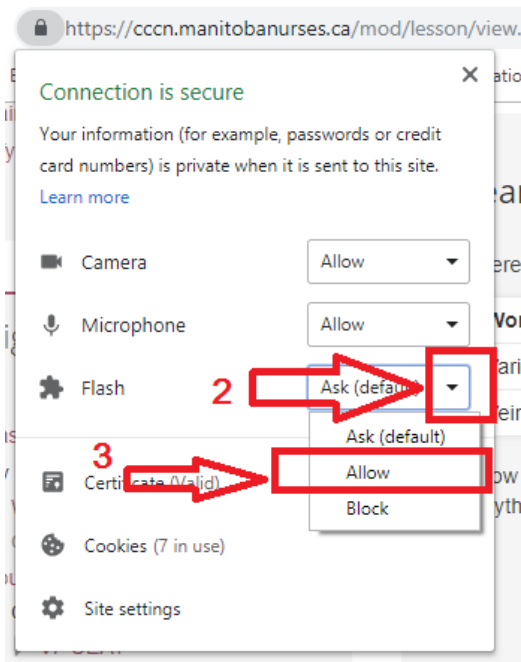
https://cccn.manitobanurses.ca/mod/lesson/view.

Connection is secure

Your information (for example, passwords or credit card numbers) is private when it is sent to this site. Learn more

Camera Allow

Microphone Allow

Flash Ask (defau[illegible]

2

Ask (default)

Allow

Block

3

Certificate (Valid)

Cookies (7 in use)

Site settings